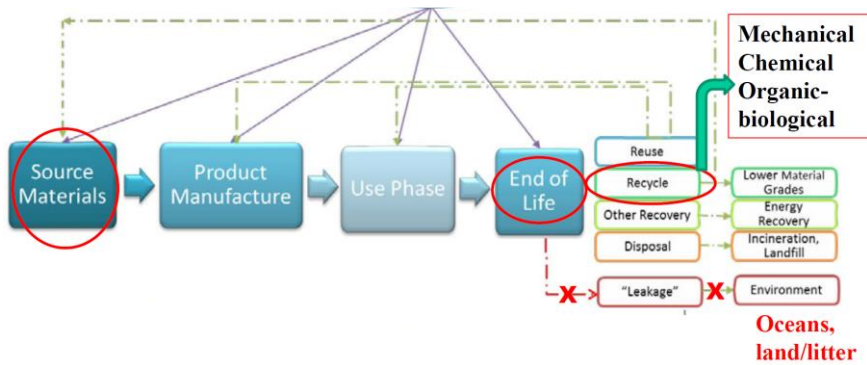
Mechanical
Chemical
Organic-biological

Source Materials

Product Manufacture

Use Phase

End of Life

Reuse

Recycle

Other Recovery

Disposal

Lower Material Grades

Energy Recovery

Incineration, Landfill

X

"Leakage"

X

Environment

Oceans, land/litter